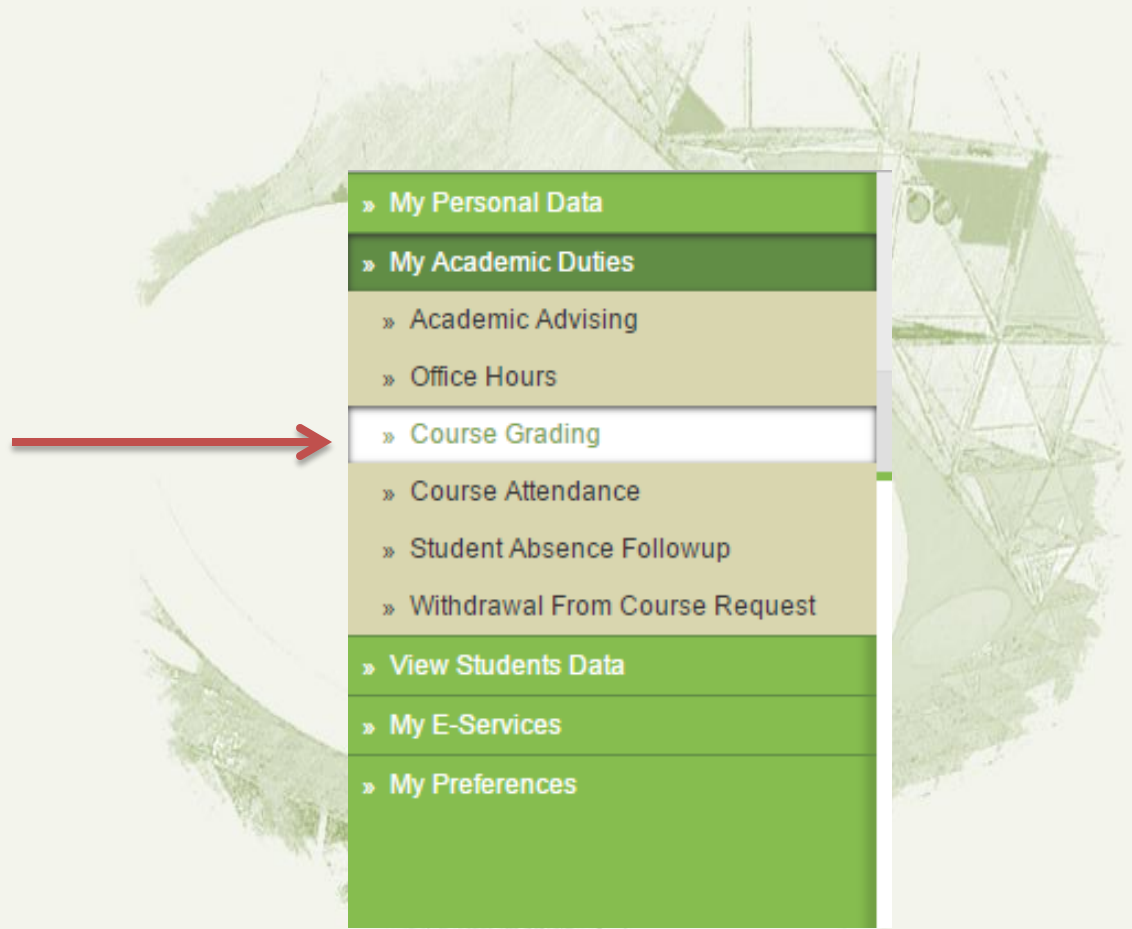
» My Personal Data
» My Academic Duties
» Academic Advising
» Office Hours
» Course Grading
» Course Attendance
» Student Absence Followup
» Withdrawal From Course Request
» View Students Data
» My E-Services
» My Preferences